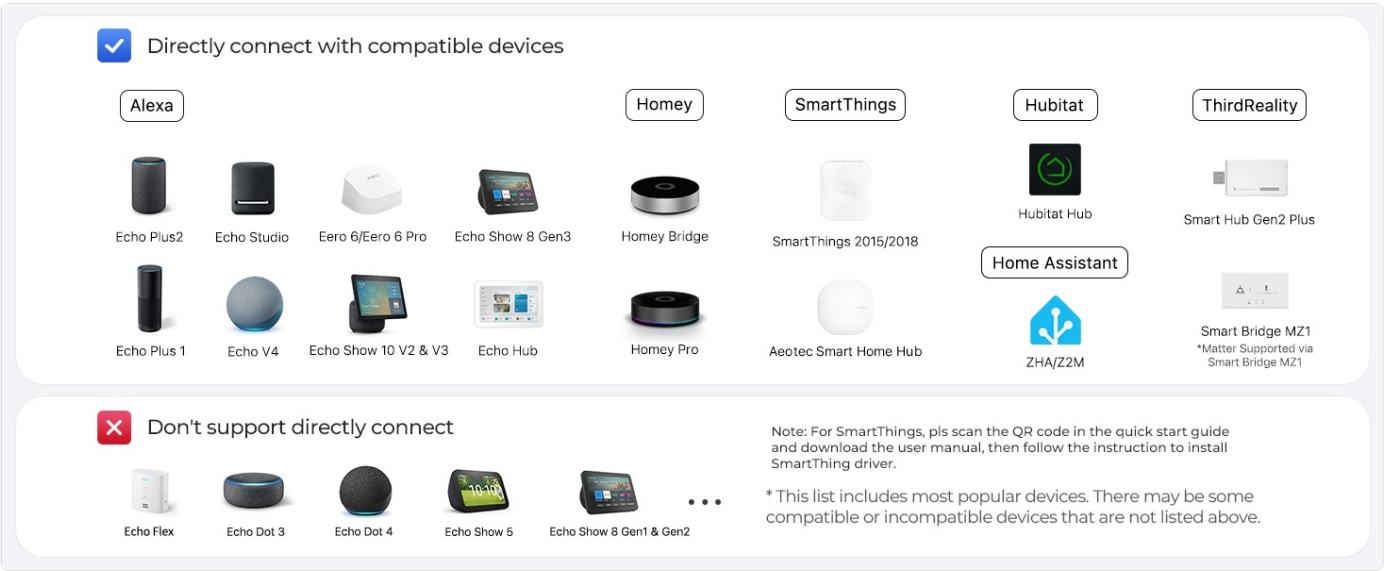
Directly connect with compatible devices

Alexa

Echo Plus2

Echo Studio

Eero 6/Eero 6 Pro

Echo Show 8 Gen3

Echo Plus 1

Echo V4

Echo Show 10 V2 & V3

Echo Hub

Homey

Homey Bridge

Homey Pro

SmartThings

SmartThings 2015/2018

Aeotec Smart Home Hub

Hubitat

Hubitat Hub

Home Assistant

ZHA/Z2M

ThirdReality

Smart Hub Gen2 Plus

Smart Bridge MZ1
*Matter Supported via Smart Bridge MZ1

Don't support directly connect

Echo Flex

Echo Dot 3

Echo Dot 4

Echo Show 5

Echo Show 8 Gen1 & Gen2

...

Note: For SmartThings, pls scan the QR code in the quick start guide and download the user manual, then follow the instruction to install SmartThing driver.

* This list includes most popular devices. There may be some compatible or incompatible devices that are not listed above.